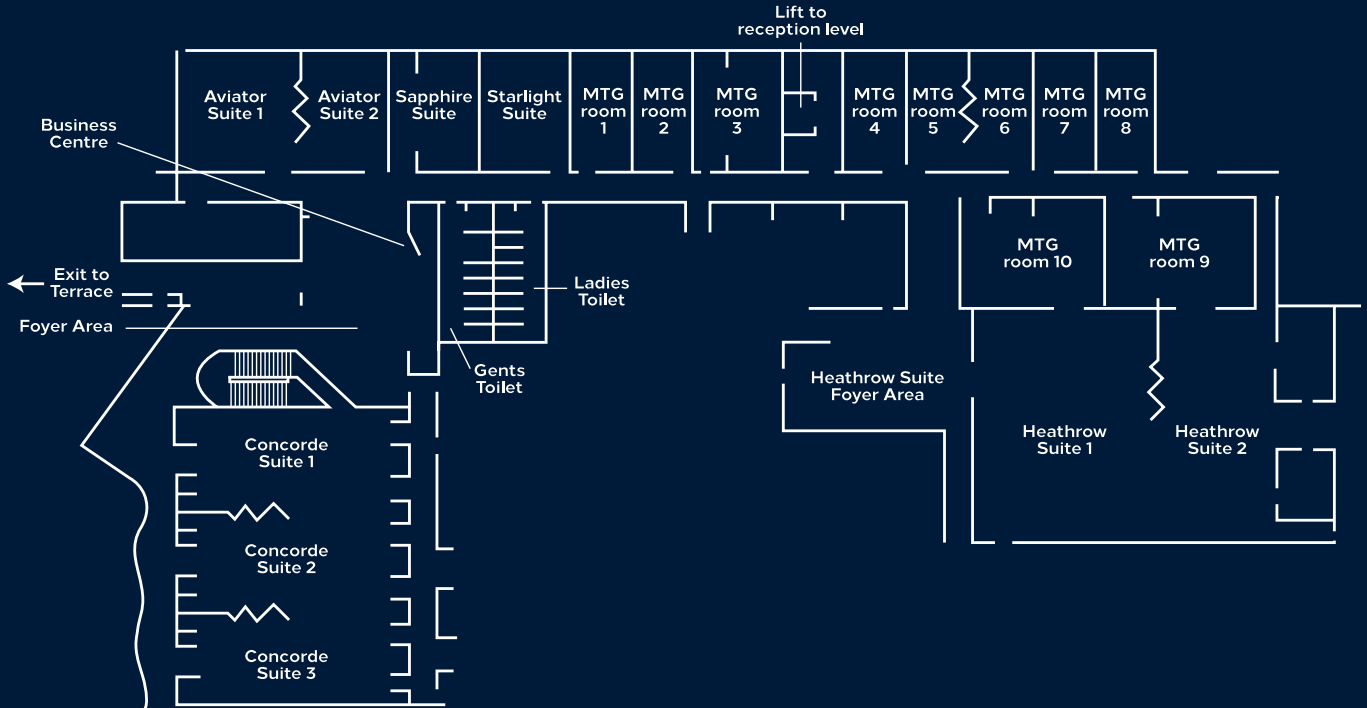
Lift to reception level

Aviator Suite 1

Aviator Suite 2

Sapphire Suite

Starlight Suite

MTG room 1

MTG room 2

MTG room 3

MTG room 4

MTG room 5

MTG room 6

MTG room 7

MTG room 8

Business Centre

MTG room 10

MTG room 9

Exit to Terrace

Ladies Toilet

Foyer Area

Gents Toilet

Heathrow Suite Foyer Area

Heathrow Suite 1

Heathrow Suite 2

Concorde Suite 1

Concorde Suite 2

Concorde Suite 3